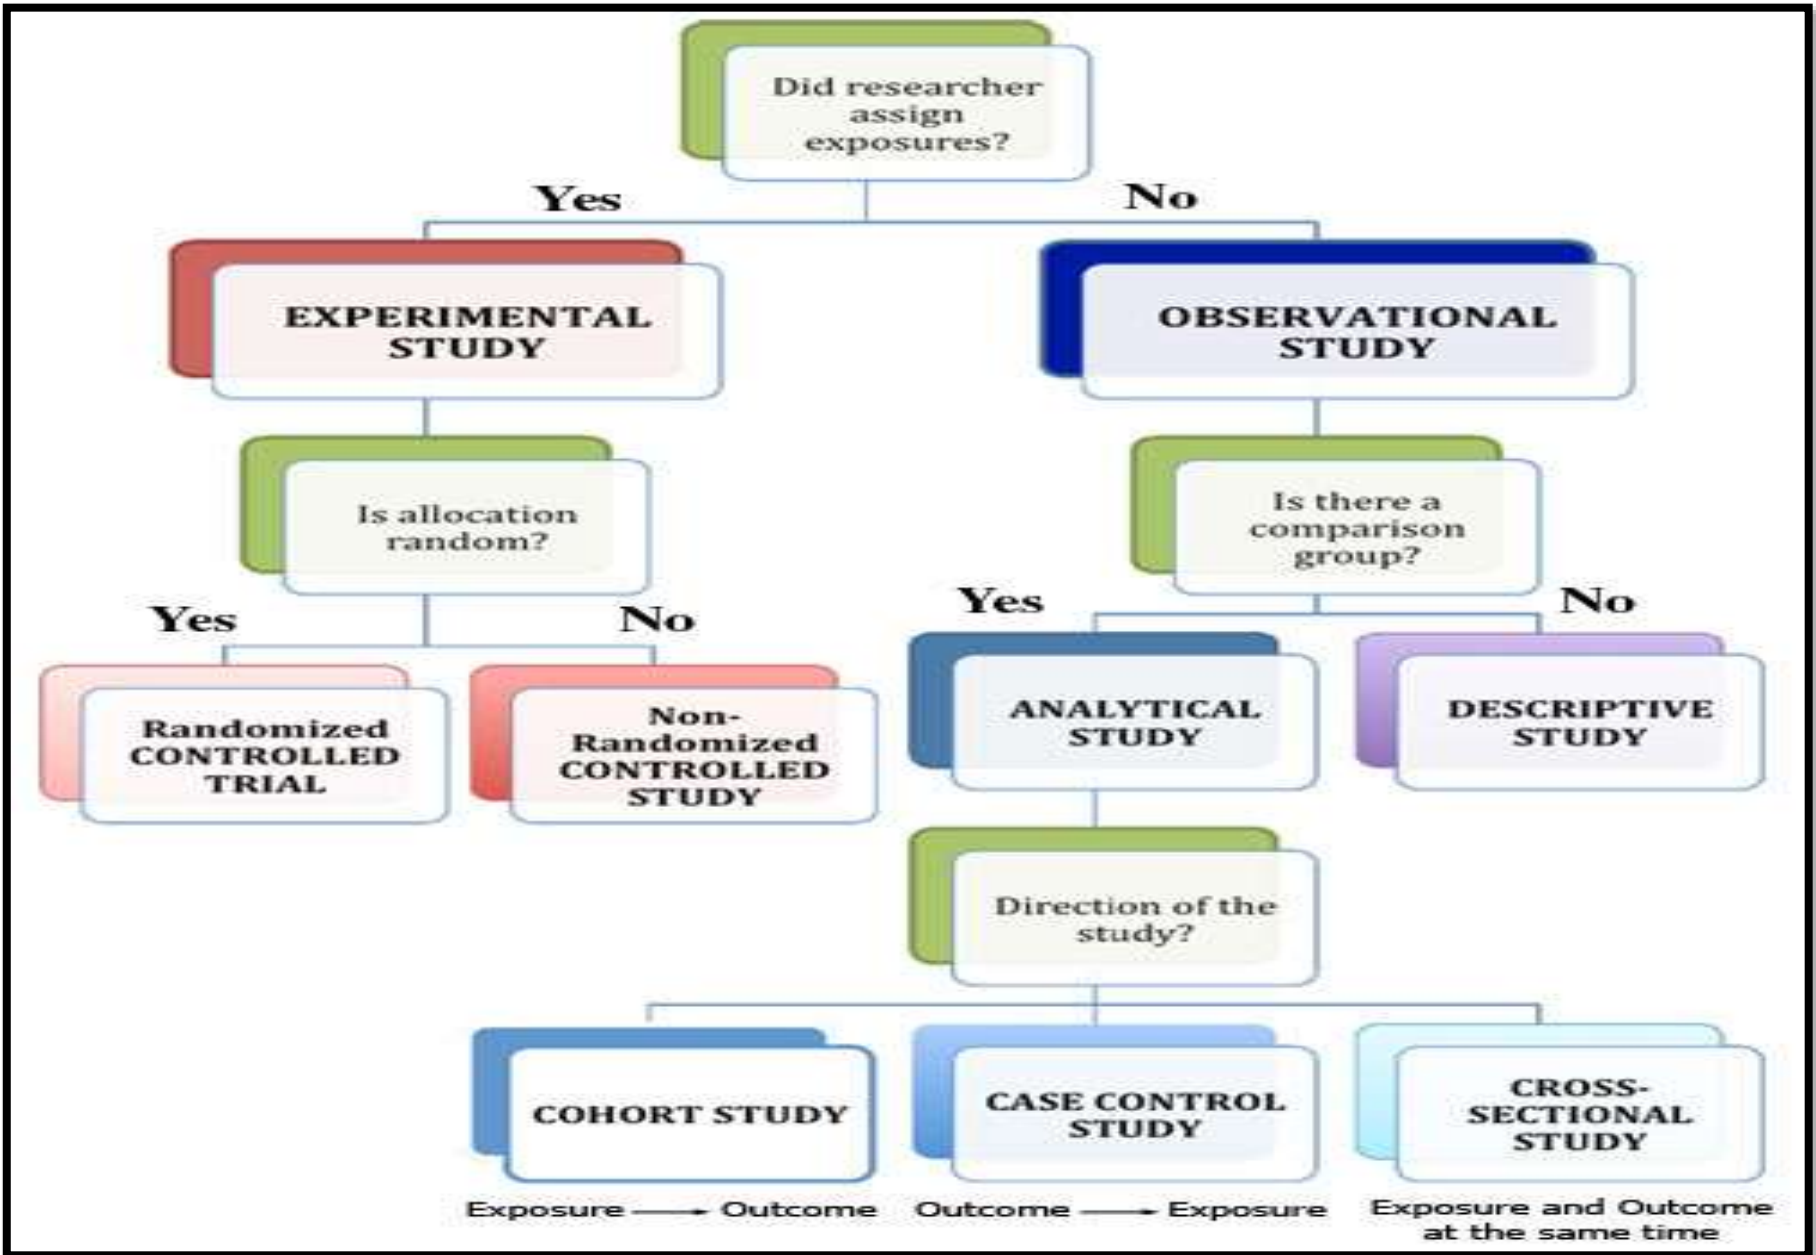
Did researcher assign exposures?

Yes

No

EXPERIMENTAL STUDY

OBSERVATIONAL STUDY

Is allocation random?

Is there a comparison group?

Yes

No

Yes

No

Randomized CONTROLLED TRIAL

Non-Randomized CONTROLLED STUDY

ANALYTICAL STUDY

DESCRIPTIVE STUDY

Direction of the study?

COHORT STUDY

CASE CONTROL STUDY

CROSS-SECTIONAL STUDY

Exposure → Outcome

Outcome → Exposure

Exposure and Outcome at the same time